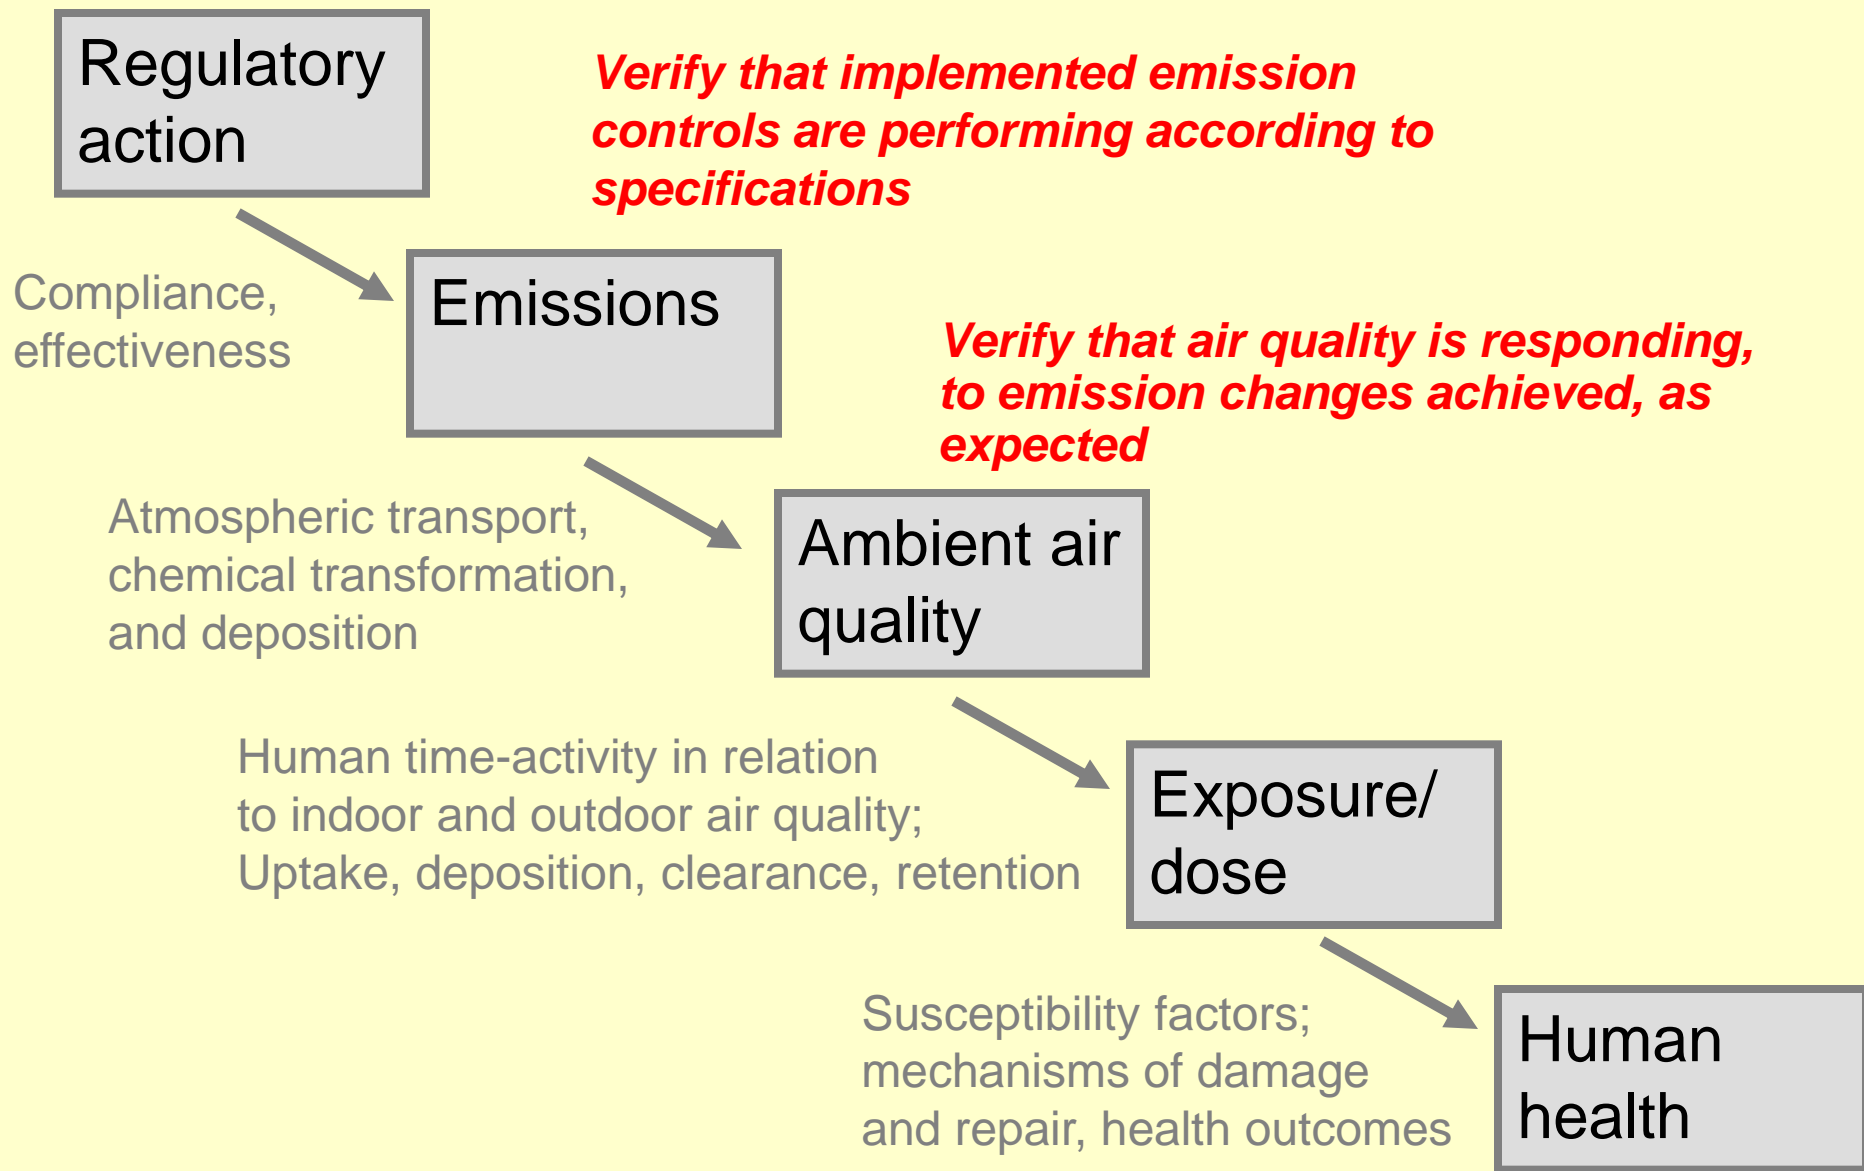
Regulatory action

Verify that implemented emission controls are performing according to specifications

Compliance, effectiveness

Emissions

Verify that air quality is responding, to emission changes achieved, as expected

Atmospheric transport, chemical transformation, and deposition

Ambient air quality

Human time-activity in relation to indoor and outdoor air quality; Uptake, deposition, clearance, retention

Exposure/ dose

Susceptibility factors; mechanisms of damage and repair, health outcomes

Human health